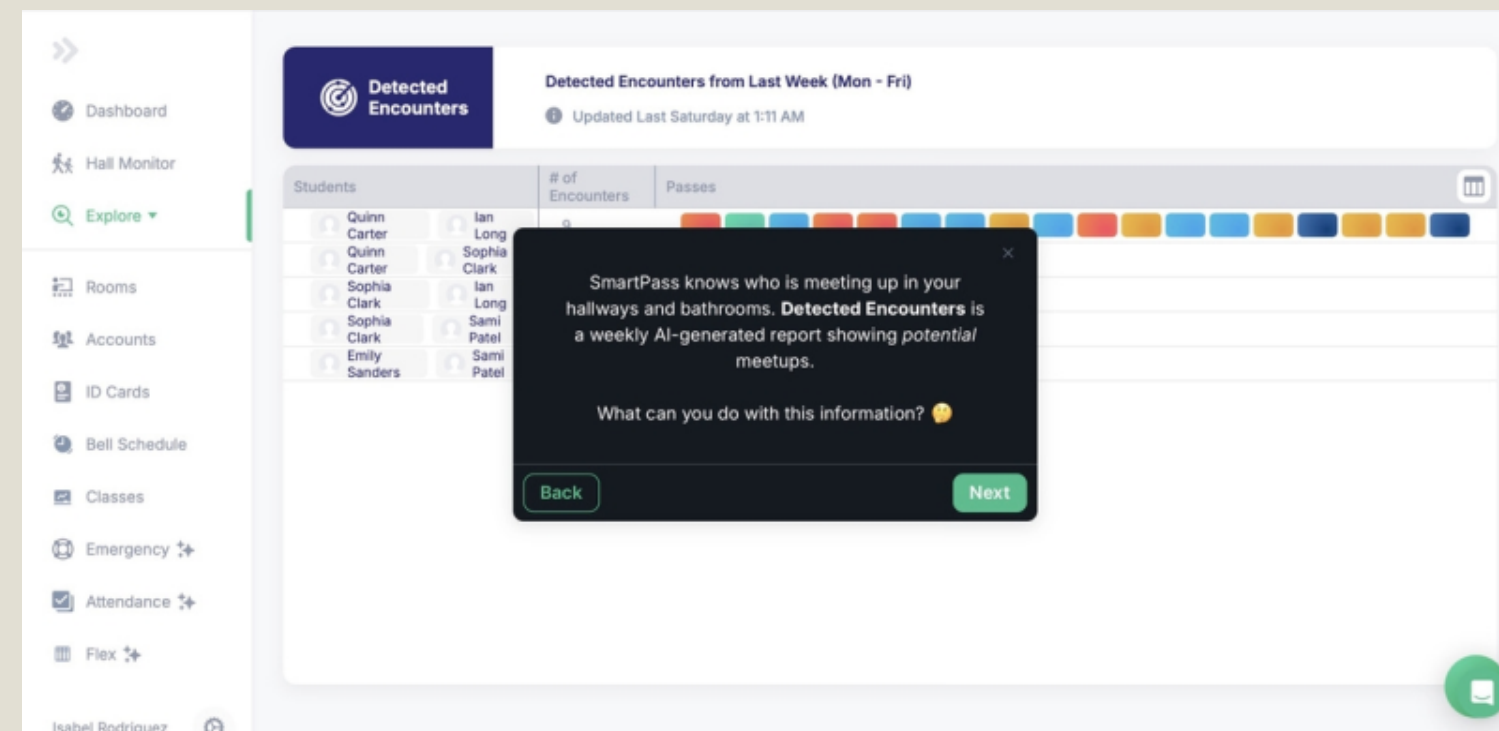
Dashboard
Hall Monitor
Explore ▾
Rooms
Accounts
ID Cards
Bell Schedule
Classes
Emergency
Attendance
Flex
Isabel Rodriguez

Detected Encounters

Detected Encounters from Last Week (Mon - Fri)
Updated Last Saturday at 1:11 AM

| Students | # of Encounters | Passes |
|---|---|---|
| Quinn Carter, Ian Long | 9 | |
| Quinn Carter, Sophia Clark | | |
| Sophia Clark, Ian Long | | |
| Sophia Clark, Sami Patel | | |
| Emily Sanders, Sami Patel | | |

×

SmartPass knows who is meeting up in your hallways and bathrooms. **Detected Encounters** is a weekly AI-generated report showing *potential* meetups.

What can you do with this information? 🤔

Back
Next